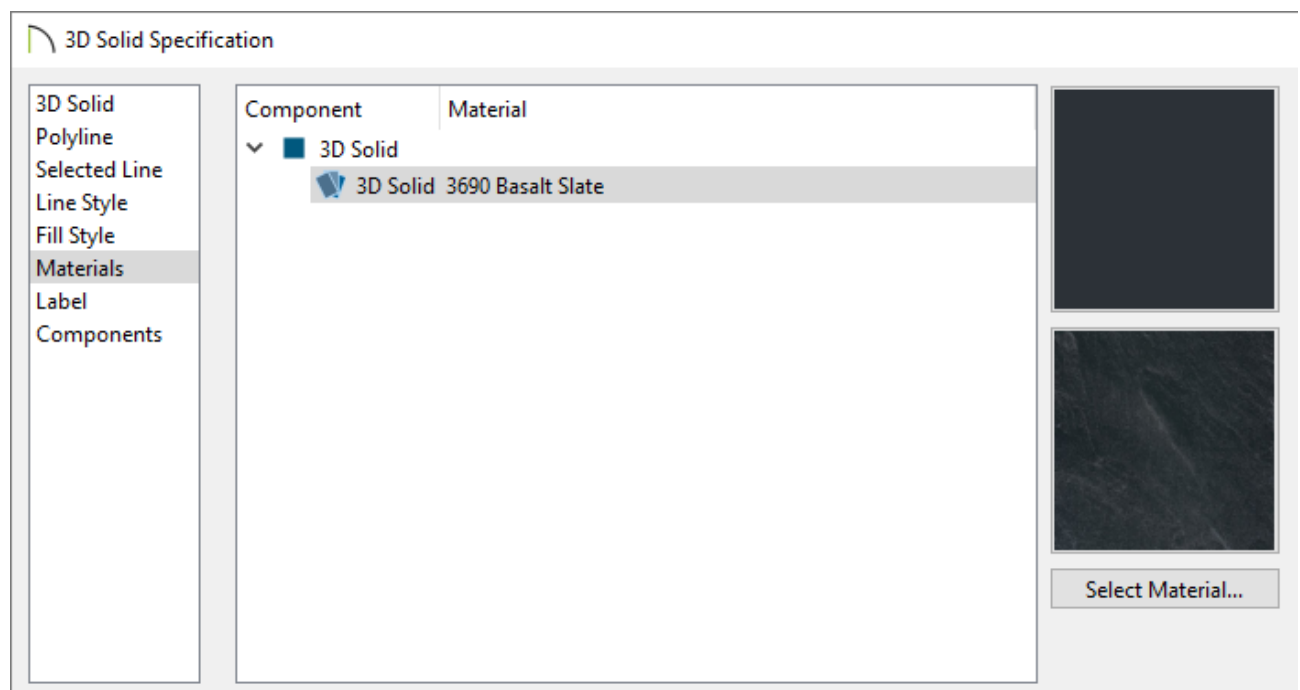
3D Solid Specification

3D Solid
Polyline
Selected Line
Line Style
Fill Style
Materials
Label
Components

| Component | Material |
|---|---|
| 3D Solid | |
| 3D Solid | 3690 Basalt Slate |

Select Material...